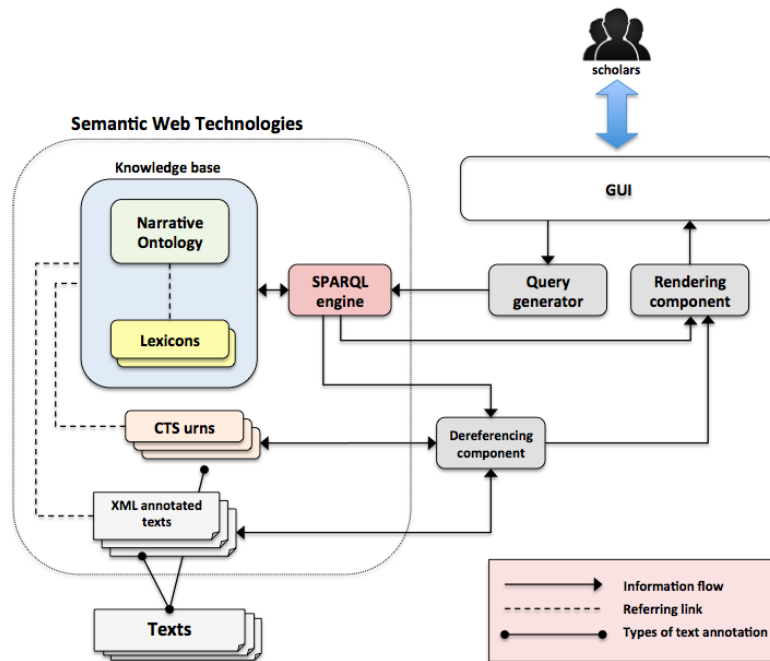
scholars

Semantic Web Technologies

Knowledge base

Narrative Ontology

Lexicons

SPARQL engine

GUI

Query generator

Rendering component

CTS urns

Dereferencing component

XML annotated texts

Texts

Information flow

Referring link

Types of text annotation